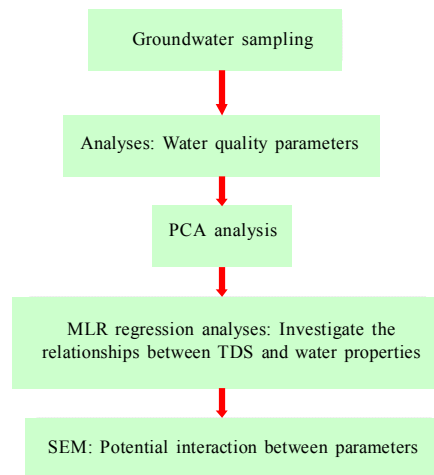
Groundwater sampling

Analyses: Water quality parameters

PCA analysis

MLR regression analyses: Investigate the relationships between TDS and water properties

SEM: Potential interaction between parameters